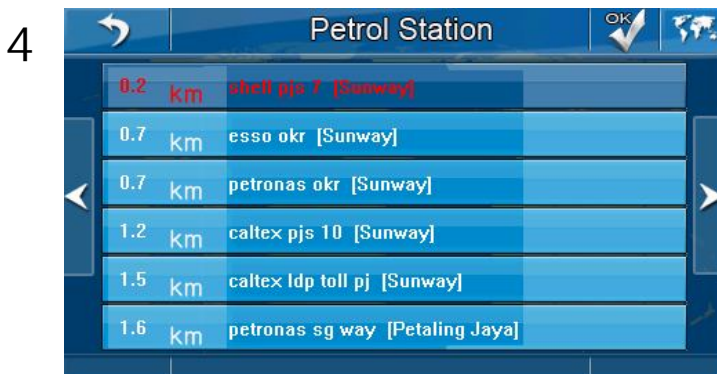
4

Petrol Station

OK

0.2 km shell pjs 7 [Sunway]

0.7 km esso okr [Sunway]

0.7 km petronas okr [Sunway]

1.2 km caltex pjs 10 [Sunway]

1.5 km caltex ldp toll pj [Sunway]

1.6 km petronas sg way [Petaling Jaya]